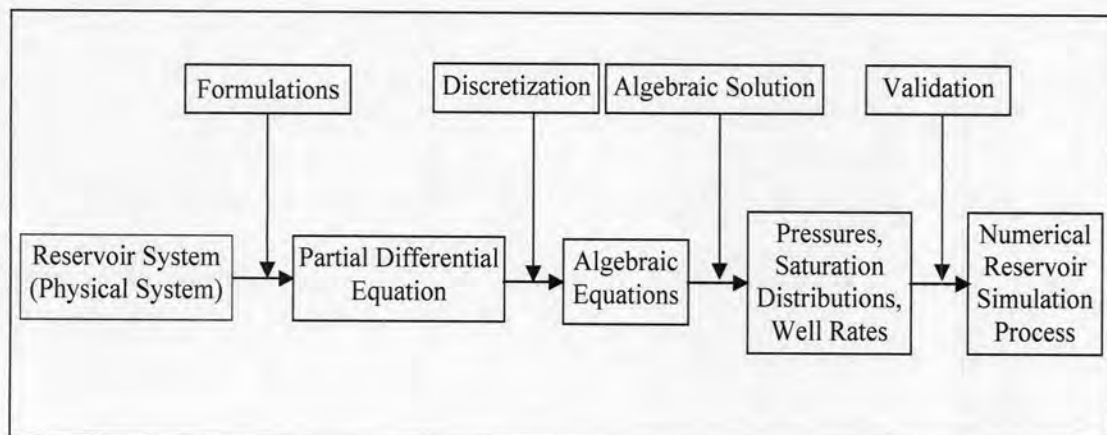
Formulations

Discretization

Algebraic Solution

Validation

Reservoir System (Physical System)

Partial Differential Equation

Algebraic Equations

Pressures, Saturation Distributions, Well Rates

Numerical Reservoir Simulation Process